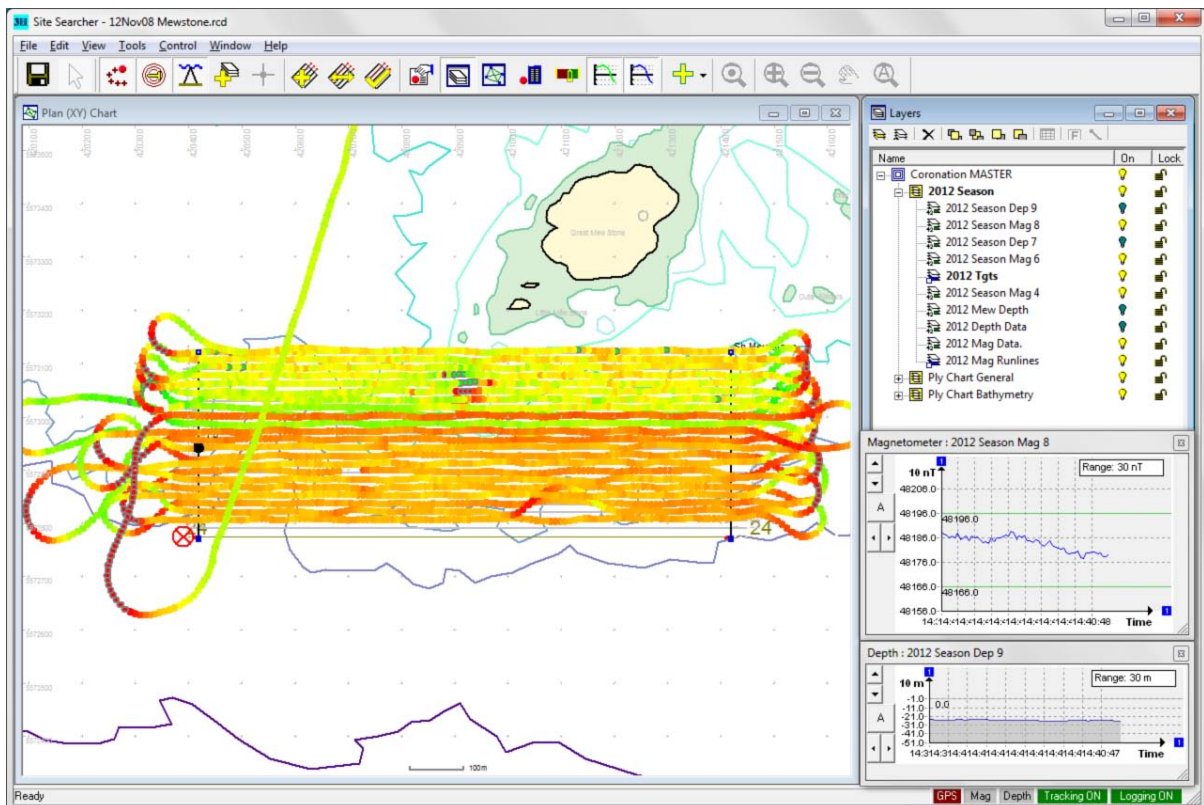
Site Searcher - 12Nov08 Mewstone.rcd

File Edit View Tools Control Window Help

Plan (XY) Chart

Great Mew Stone

100m

24

Layers

| Name | On | Lock |
|---|---|---|
| Coronation MASTER | | |
| 2012 Season | | |
| 2012 Season Dep 9 | | |
| 2012 Season Mag 8 | | |
| 2012 Season Dep 7 | | |
| 2012 Season Mag 6 | | |
| 2012 Tgts | | |
| 2012 Season Mag 4 | | |
| 2012 Mew Depth | | |
| 2012 Depth Data | | |
| 2012 Mag Data. | | |
| 2012 Mag Runlines | | |
| Ply Chart General | | |
| Ply Chart Bathymetry | | |

Magnetometer : 2012 Season Mag 8

10 nT
Range: 30 nT
48206.0
48196.0
48196.0
48186.0
48176.0
48166.0
48166.0
48156.0
14:14:14:14:14:14:14:14:14:40:48
Time

Depth : 2012 Season Dep 9

10 m
Range: 30 m
-1.0
-11.0
0.0
-21.0
-31.0
-41.0
-51.0
14:314:314:414:414:414:414:414:414:40:47
Time

Ready
GPS Mag Depth Tracking ON Logging ON